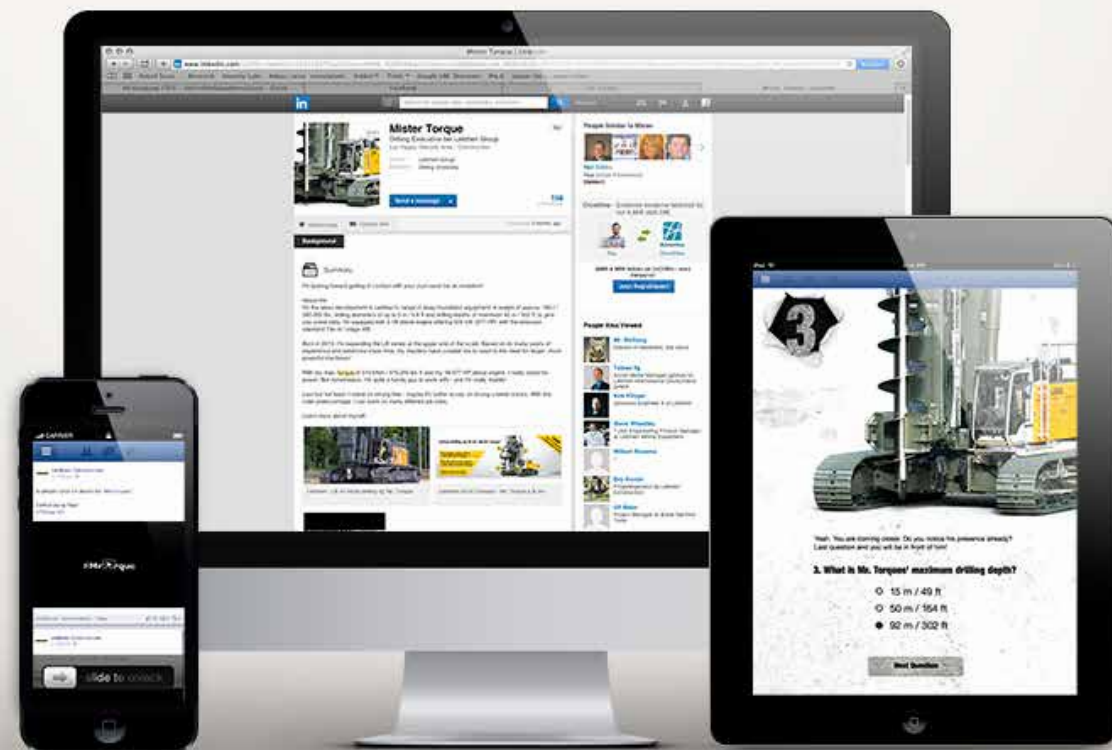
Mister Torque | LinkedIn

www.linkedin.com

in

Mister Torque
Drilling Executive bei Liebherr Group
Las Vegas, Nevada Area · Construction

Liebherr Group
Drilling Industry

Send a message

Background

Summary

People Similar to Mister

People You've Viewed

Yeah. You are coming closer. Do you notice his presence already? Last question and you will be in front of him!

3. What is Mr. Torques' maximum drilling depth?

15 m / 49 ft

50 m / 164 ft

92 m / 302 ft

Next Question

CARRIER

slide to unlock